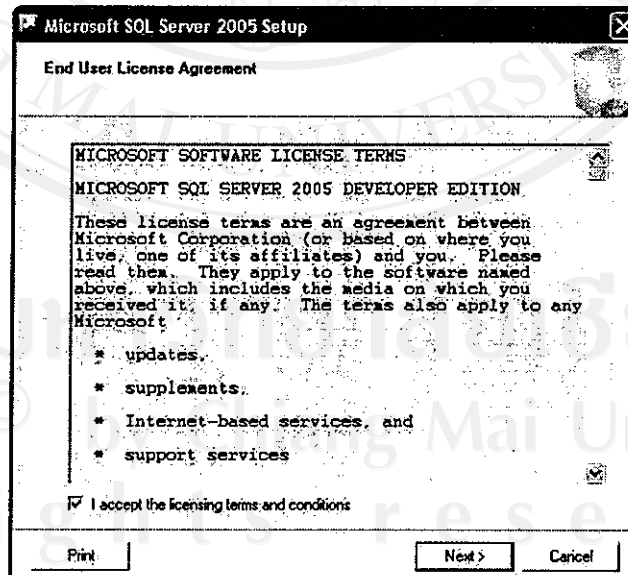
Microsoft SQL Server 2005 Setup

End User License Agreement

MICROSOFT SOFTWARE LICENSE TERMS

MICROSOFT SQL SERVER 2005 DEVELOPER EDITION

These license terms are an agreement between Microsoft Corporation (or based on where you live, one of its affiliates) and you. Please read them. They apply to the software named above, which includes the media on which you received it, if any. The terms also apply to any Microsoft

* updates,

* supplements,

* Internet-based services, and

* support services

I accept the licensing terms and conditions

Print

Next >

Cancel

MAI UNIVERSITY

by Chiang Mai University

ghts reserved